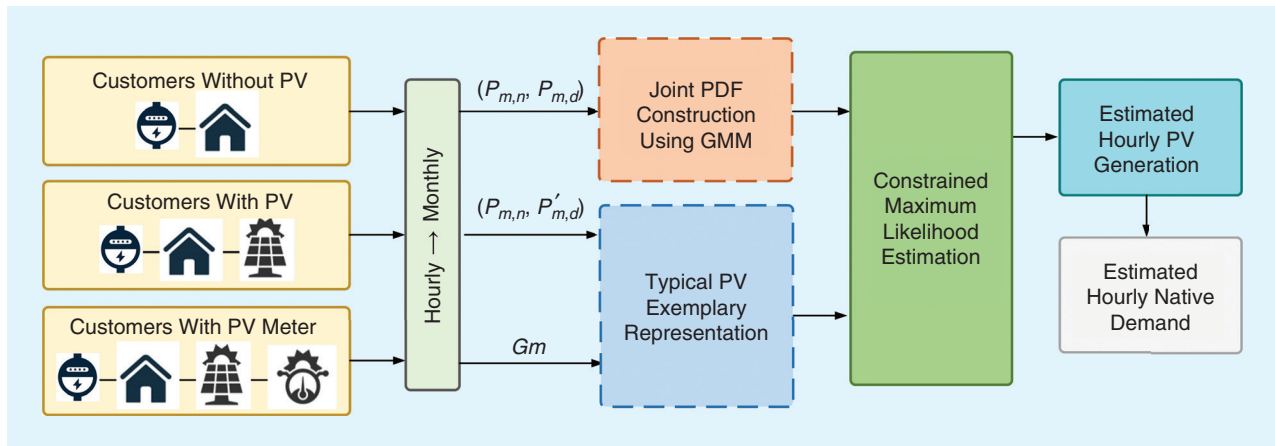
Customers Without PV

Customers With PV

Customers With PV Meter

Hourly → Monthly

$(P_{m,n}, P_{m,d})$

$(P_{m,n}, P'_{m,d})$

$Gm$

Joint PDF Construction Using GMM

Typical PV Exemplary Representation

Constrained Maximum Likelihood Estimation

Estimated Hourly PV Generation

Estimated Hourly Native Demand